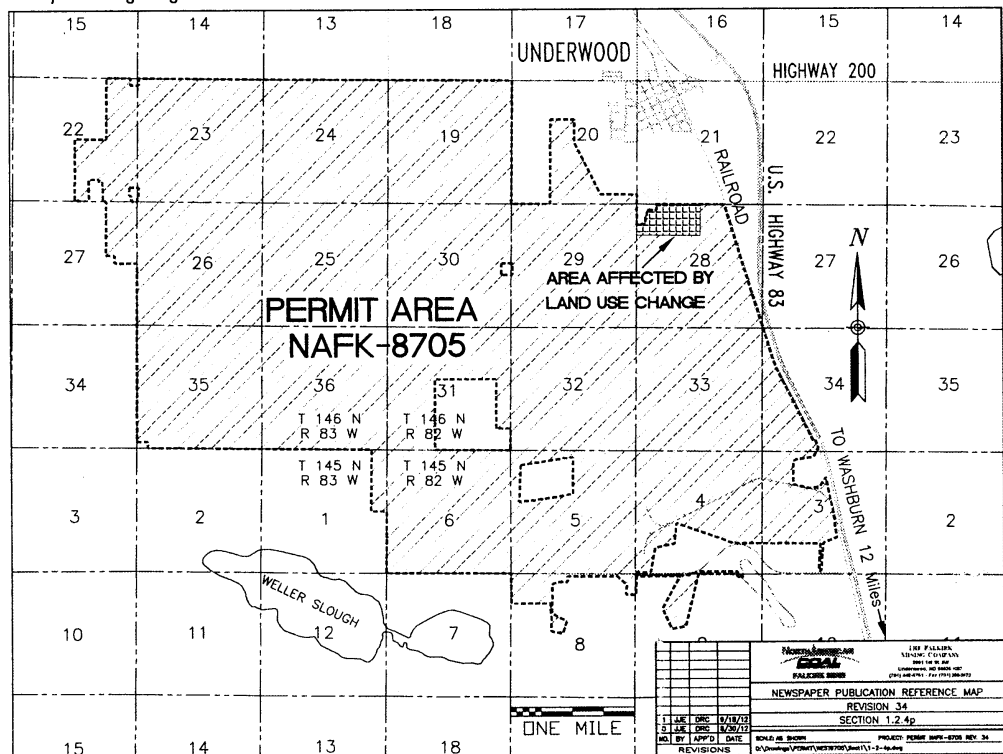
15 14 13 18 17 16 15 14

UNDERWOOD

HIGHWAY 200

22 23 24 19 20 21 22 23

RAILROAD

U.S. HIGHWAY 83

27 26 25 30 29 28 27 26

N

AREA AFFECTED BY LAND USE CHANGE

PERMIT AREA NAFK-8705

34 35 36 31 32 33 34 35

T 146 N R 83 W

T 146 N R 82 W

T 145 N R 83 W

T 145 N R 82 W

TO WASHBURN 12 Miles

3 2 1 6 5 4 3 2

WELLER SLOUGH

10 11 12 7 8

15 14 13 18

ONE MILE

NORTH AMERICAN COAL FALKIRK MINE

THE FALKIRK MINING COMPANY
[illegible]
Underwood, ND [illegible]
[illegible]

NEWSPAPER PUBLICATION REFERENCE MAP

REVISION 34

SECTION 1.2.4p

| | | | |
|---|---|---|---|
| 1 | JJE | DRC | 9/18/12 |
| 0 | JJE | DRC | 5/30/12 |
| NO. | BY | APP'D | DATE |

REVISIONS

SCALE: AS SHOWN

PROJECT: PERMIT NAFK-8705 REV. 34

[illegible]